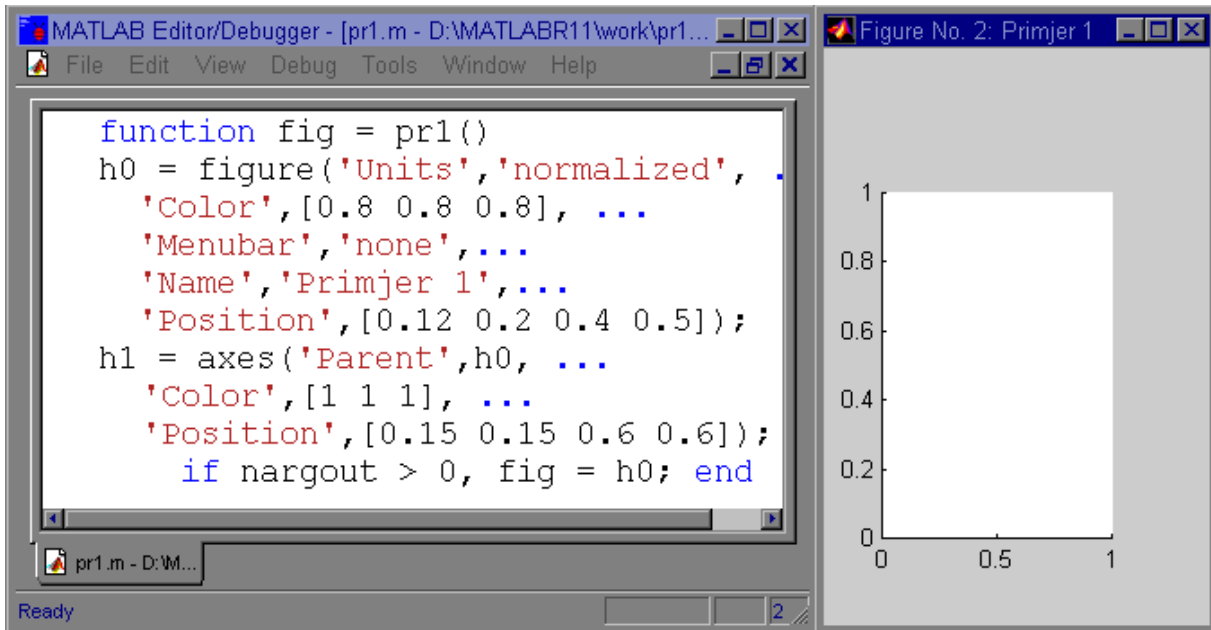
MATLAB Editor/Debugger - [pr1.m - D:\MATLABR11\work\pr1...

File Edit View Debug Tools Window Help

function fig = pr1()
h0 = figure('Units','normalized', .
'Color',[0.8 0.8 0.8], ...
'Menubar','none',...
'Name','Primjer 1',...
'Position',[0.12 0.2 0.4 0.5]);
h1 = axes('Parent',h0, ...
'Color',[1 1 1], ...
'Position',[0.15 0.15 0.6 0.6]);
if nargout > 0, fig = h0; end

pr1.m - D:\M...

Ready

2

Figure No. 2: Primjer 1

1
0.8
0.6
0.4
0.2
0
0
0.5
1